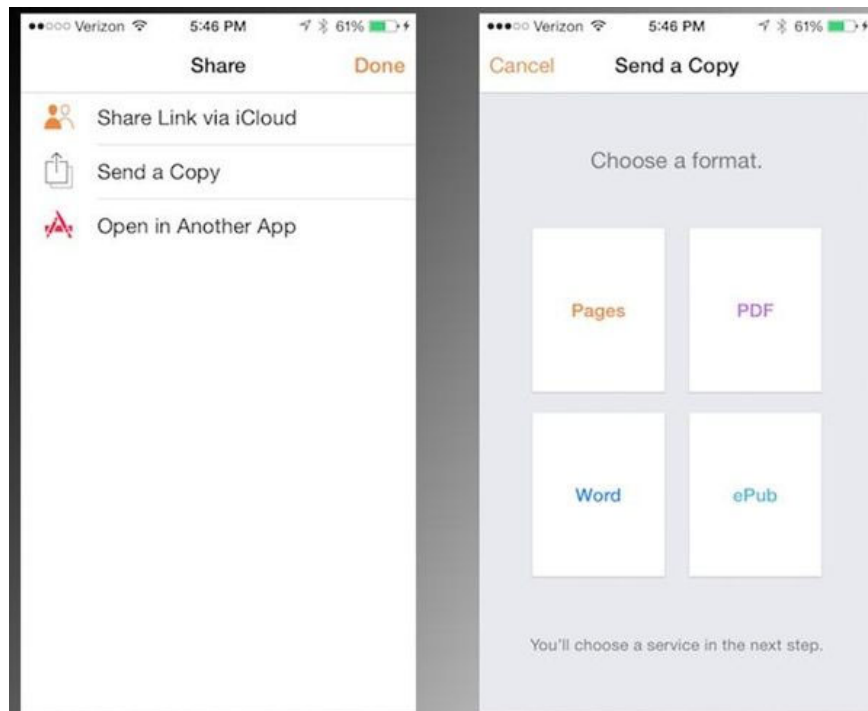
●●○○○ Verizon 5:46 PM 61%
Share
Done

Share Link via iCloud
Send a Copy
Open in Another App

●●●○○ Verizon 5:46 PM 61%
Cancel
Send a Copy

Choose a format.

Pages
PDF
Word
ePub

You'll choose a service in the next step.